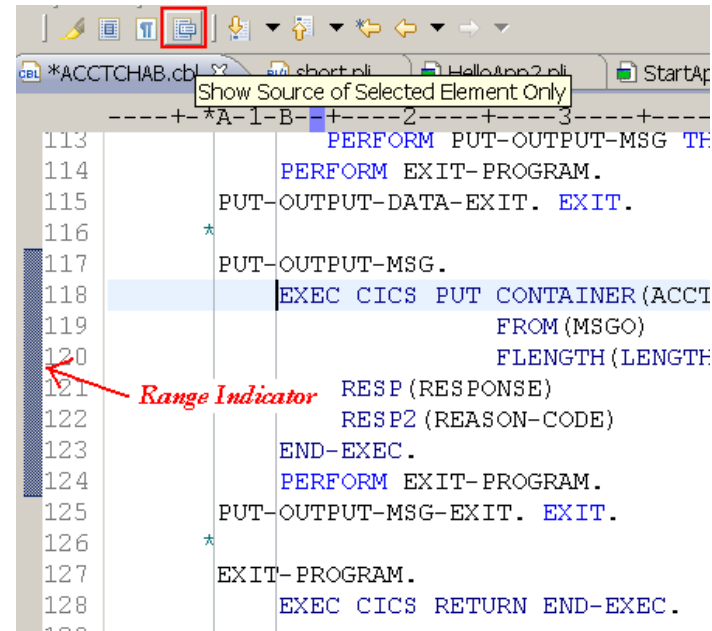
*ACCTCHAB.cbl short.pli HelloApp2.pli StartAp

Show Source of Selected Element Only

----+-*A-1-B--+----2----+----3----+----

113 PERFORM PUT-OUTPUT-MSG TH
114 PERFORM EXIT-PROGRAM.
115 PUT-OUTPUT-DATA-EXIT. EXIT.
116 *
117 PUT-OUTPUT-MSG.
118 EXEC CICS PUT CONTAINER(ACCT
119 FROM(MSGO)
120 FLENGTH(LENGTH
121 RESP(RESPONSE)
122 RESP2(REASON-CODE)
123 END-EXEC.
124 PERFORM EXIT-PROGRAM.
125 PUT-OUTPUT-MSG-EXIT. EXIT.
126 *
127 EXIT-PROGRAM.
128 EXEC CICS RETURN END-EXEC.

Range Indicator